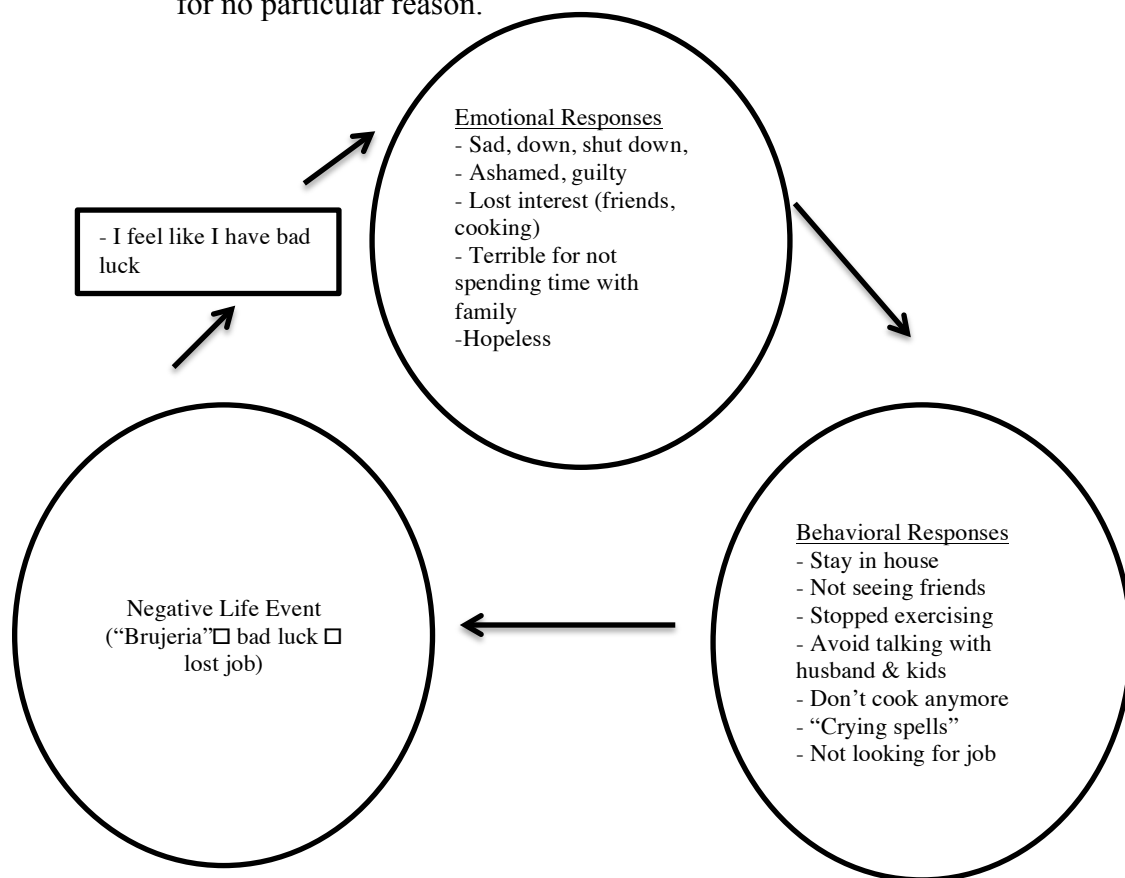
for no particular reason.

- I feel like I have bad luck

Emotional Responses
- Sad, down, shut down,
- Ashamed, guilty
- Lost interest (friends, cooking)
- Terrible for not spending time with family
-Hopeless

Behavioral Responses
- Stay in house
- Not seeing friends
- Stopped exercising
- Avoid talking with husband & kids
- Don't cook anymore
- "Crying spells"
- Not looking for job

Negative Life Event ("Brujeria"□ bad luck □ lost job)